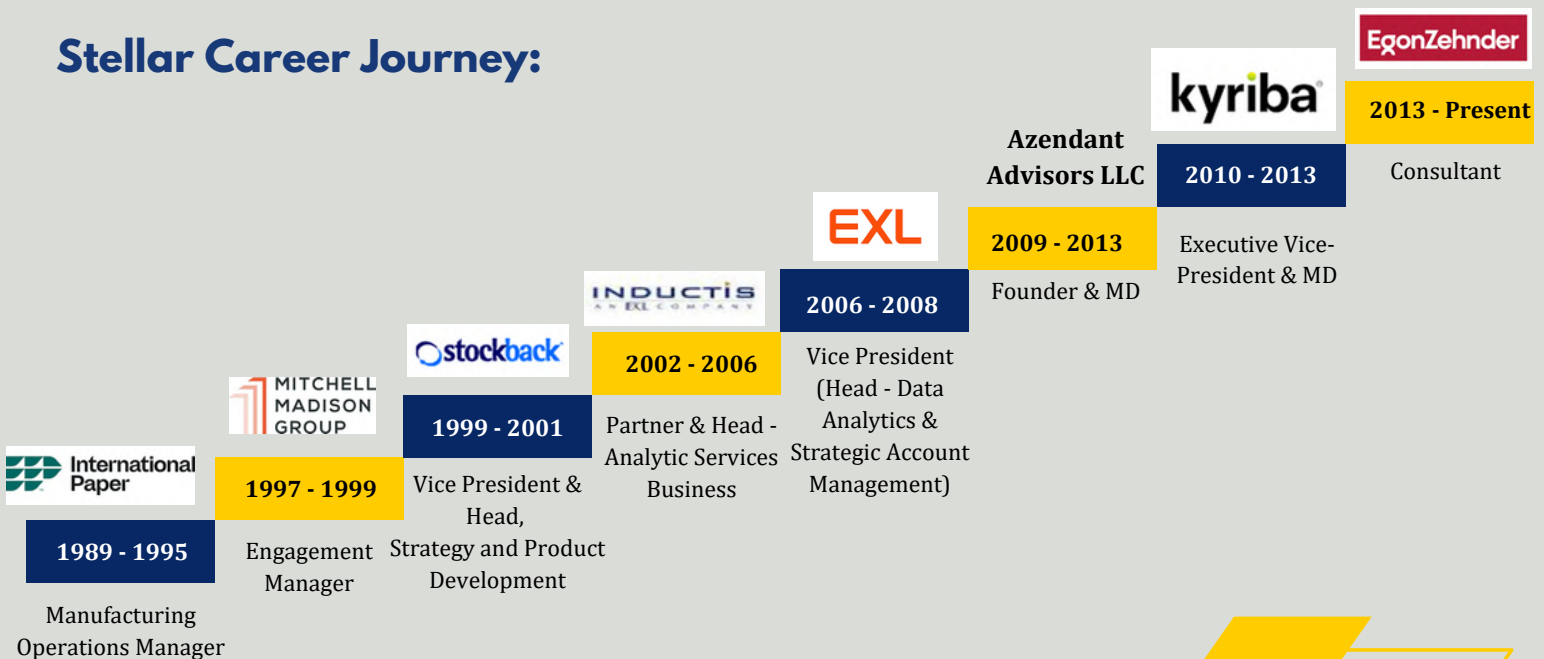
Stellar Career Journey:

International Paper

1989 - 1995

Manufacturing Operations Manager

MITCHELL MADISON GROUP

1997 - 1999

Engagement Manager

stockback

1999 - 2001

Vice President & Head, Strategy and Product Development

INDUCTIS AN EXL COMPANY

2002 - 2006

Partner & Head - Analytic Services Business

EXL

2006 - 2008

Vice President (Head - Data Analytics & Strategic Account Management)

Azendant Advisors LLC

2009 - 2013

Founder & MD

kyriba

2010 - 2013

Executive Vice-President & MD

EgonZehnder

2013 - Present

Consultant